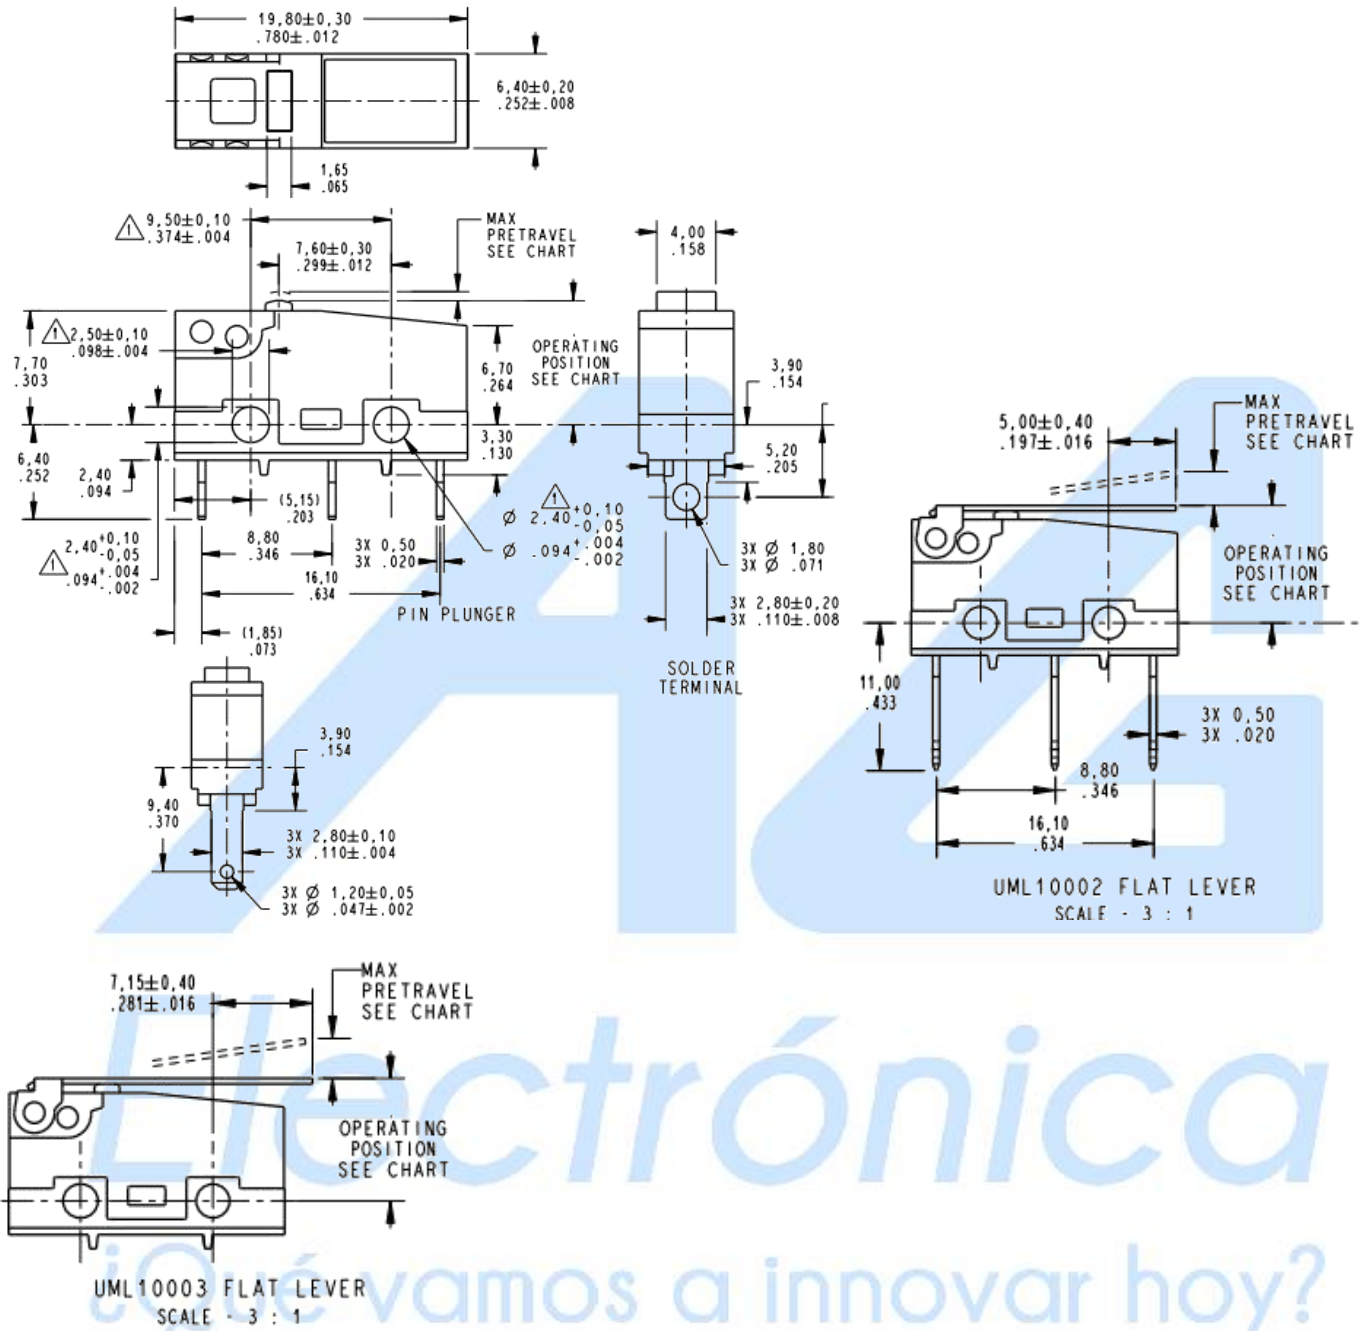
19,80±0,30
.780±.012

6,40±0,20
.252±.008

1,65
.065

9,50±0,10
.374±.004

7,60±0,30
.299±.012

MAX
PRETRAVEL
SEE CHART

4,00
.158

2,50±0,10
.098±.004

7,70
.303

6,70
.264

OPERATING
POSITION
SEE CHART

3,90
.154

3,30
.130

5,20
.205

6,40
.252

2,40
.094

(5,15)
.203

$\varnothing$ 2,40$^{+0,10}_{-0,05}$

$\varnothing$ .094$^{+.004}_{-.002}$

2,40$^{+0,10}_{-0,05}$
.094$^{+.004}_{-.002}$

8,80
.346

3X 0,50
3X .020

16,10
.634

PIN PLUNGER

3X $\varnothing$ 1,80
3X $\varnothing$ .071

3X 2,80±0,20
3X .110±.008

(1,85)
.073

SOLDER
TERMINAL

3,90
.154

9,40
.370

3X 2,80±0,10
3X .110±.004

3X $\varnothing$ 1,20±0,05
3X $\varnothing$ .047±.002

5,00±0,40
.197±.016

MAX
PRETRAVEL
SEE CHART

OPERATING
POSITION
SEE CHART

11,00
.433

3X 0,50
3X .020

8,80
.346

16,10
.634

UML10002 FLAT LEVER
SCALE - 3 : 1

7,15±0,40
.281±.016

MAX
PRETRAVEL
SEE CHART

OPERATING
POSITION
SEE CHART

UML10003 FLAT LEVER
SCALE - 3 : 1

Electrónica
¿Qué vamos a innovar hoy?